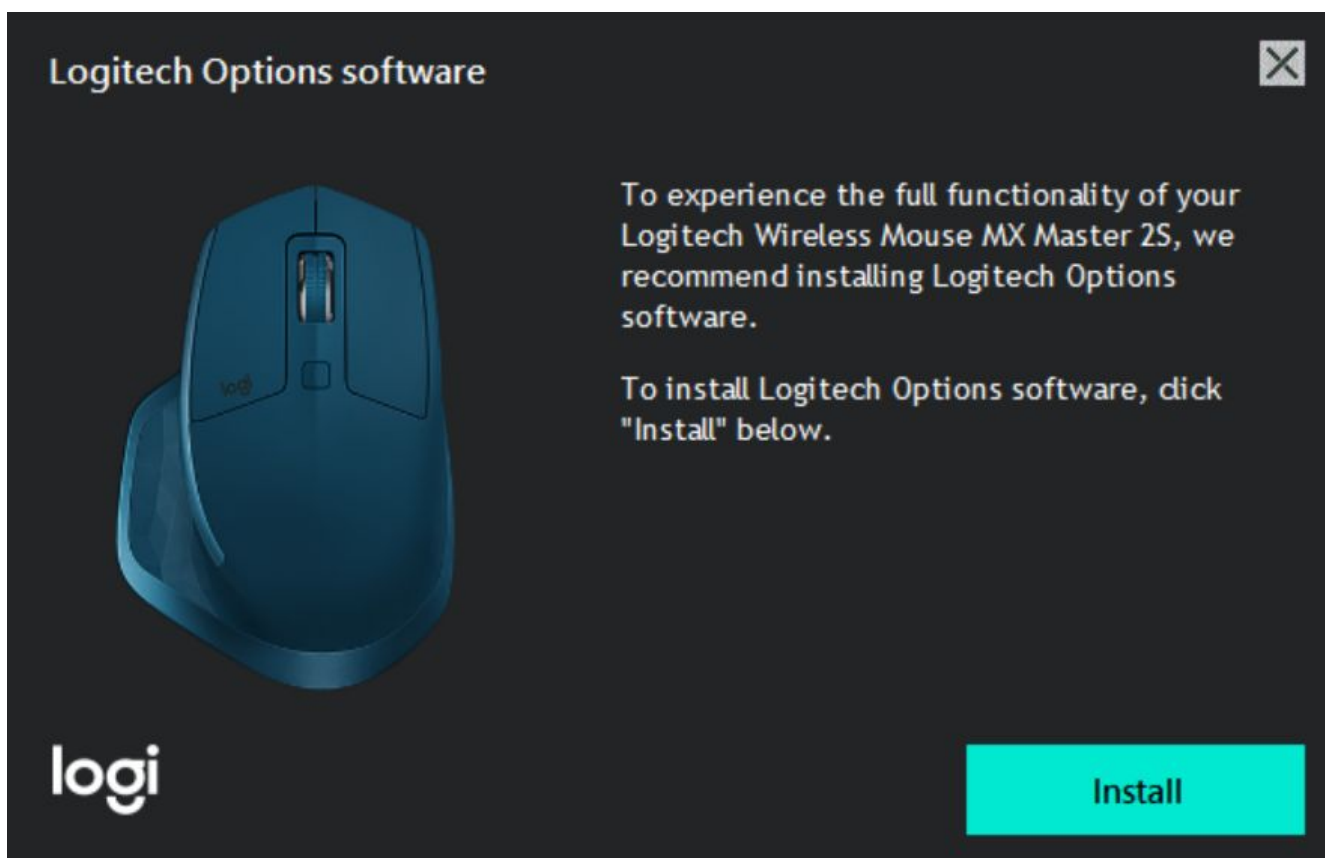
Logitech Options software

×

To experience the full functionality of your Logitech Wireless Mouse MX Master 2S, we recommend installing Logitech Options software.

To install Logitech Options software, click "Install" below.

logi

logi

Install